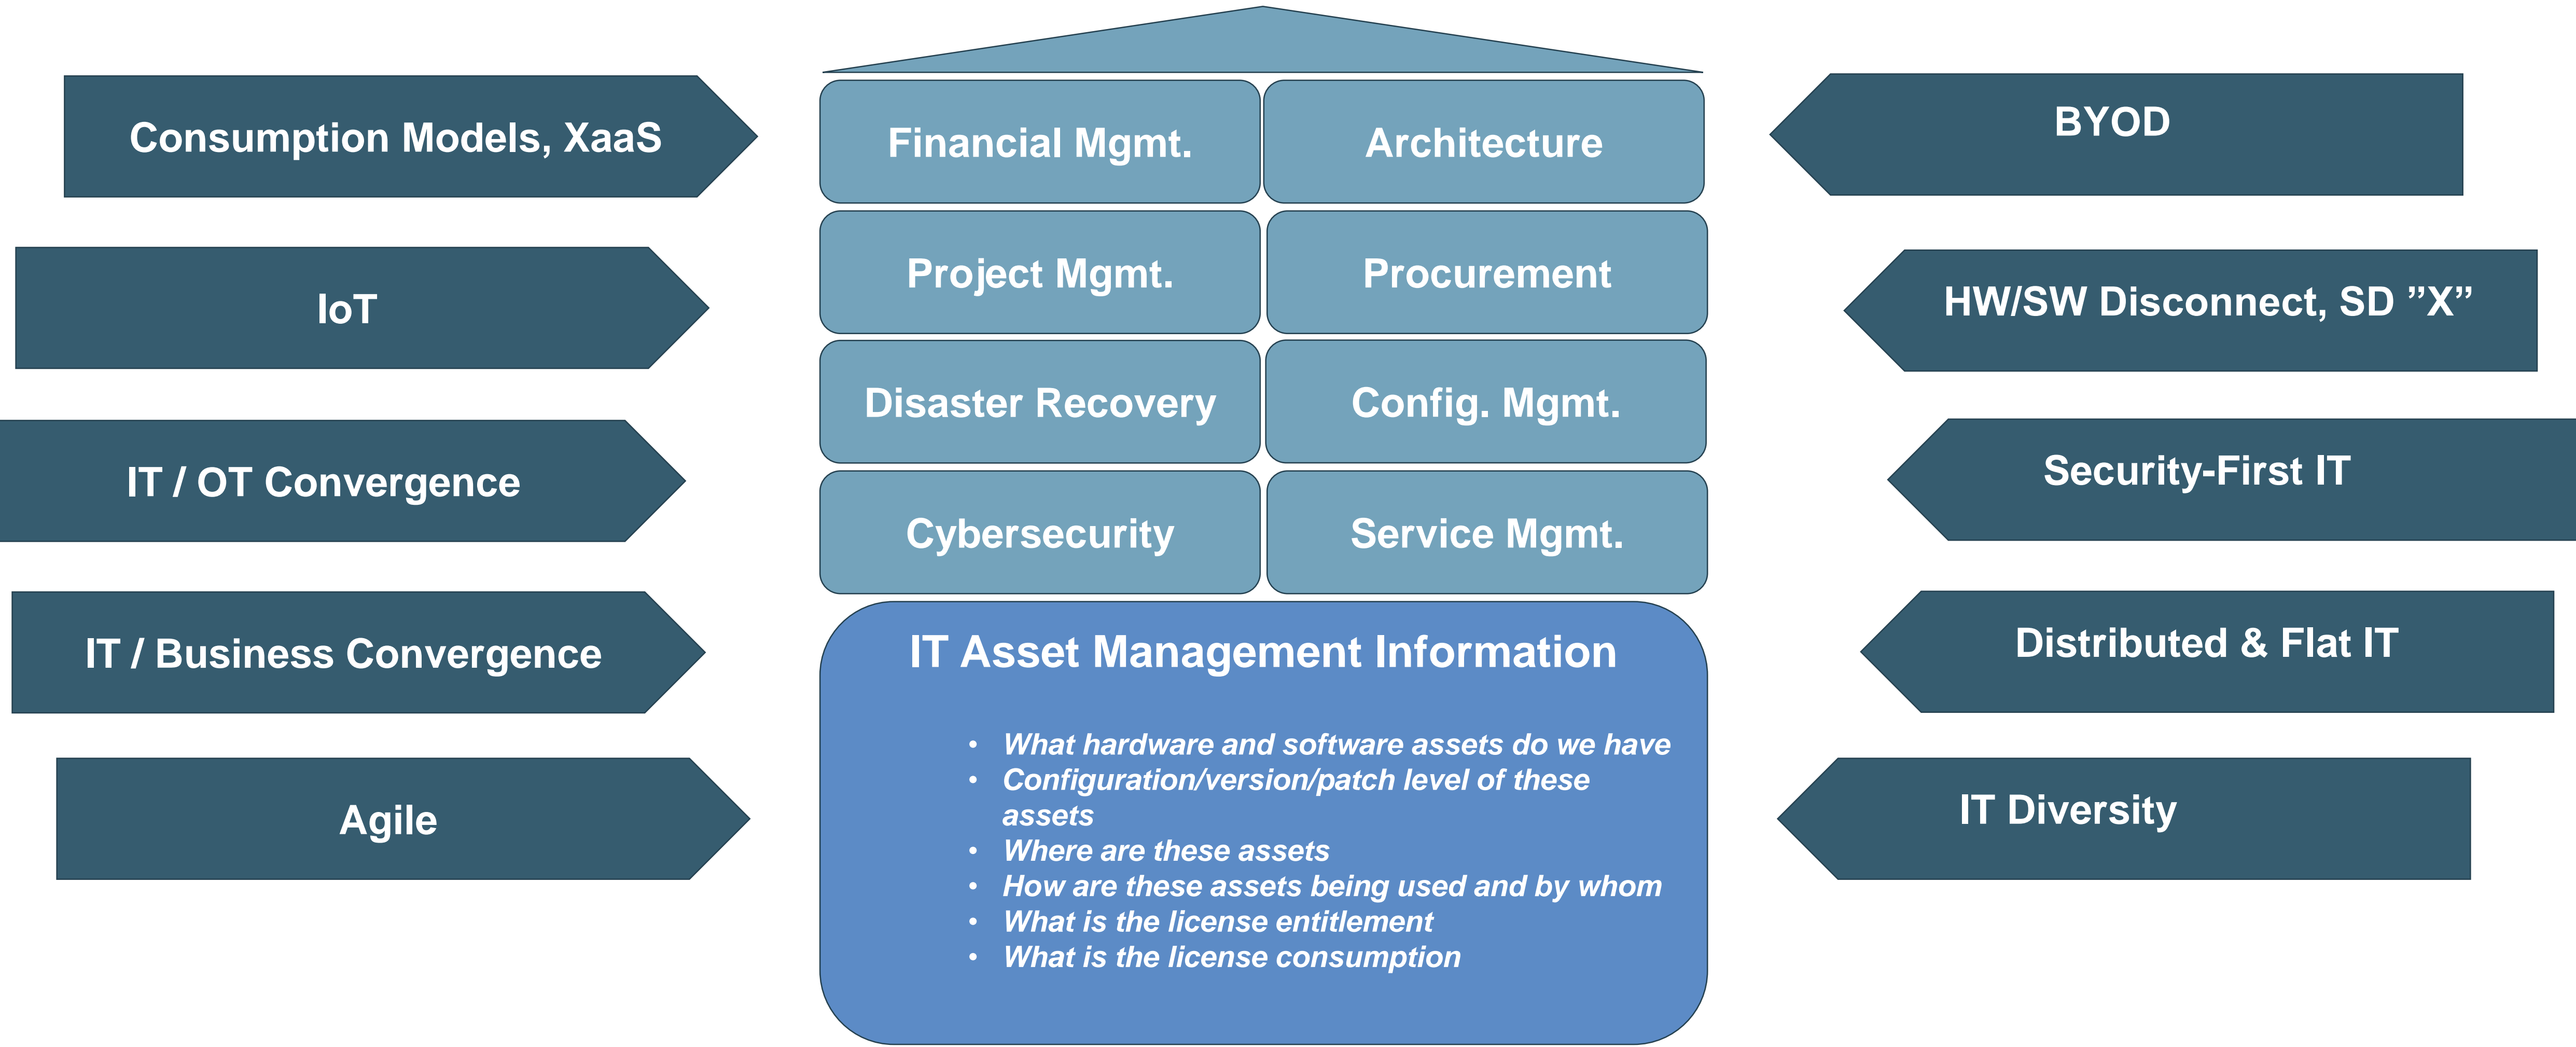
Consumption Models, XaaS

IoT

IT / OT Convergence

IT / Business Convergence

Agile

Financial Mgmt.

Architecture

Project Mgmt.

Procurement

Disaster Recovery

Config. Mgmt.

Cybersecurity

Service Mgmt.

IT Asset Management Information

- *What hardware and software assets do we have*
- *Configuration/version/patch level of these assets*
- *Where are these assets*
- *How are these assets being used and by whom*
- *What is the license entitlement*
- *What is the license consumption*

BYOD

HW/SW Disconnect, SD ”X”

Security-First IT

Distributed & Flat IT

IT Diversity